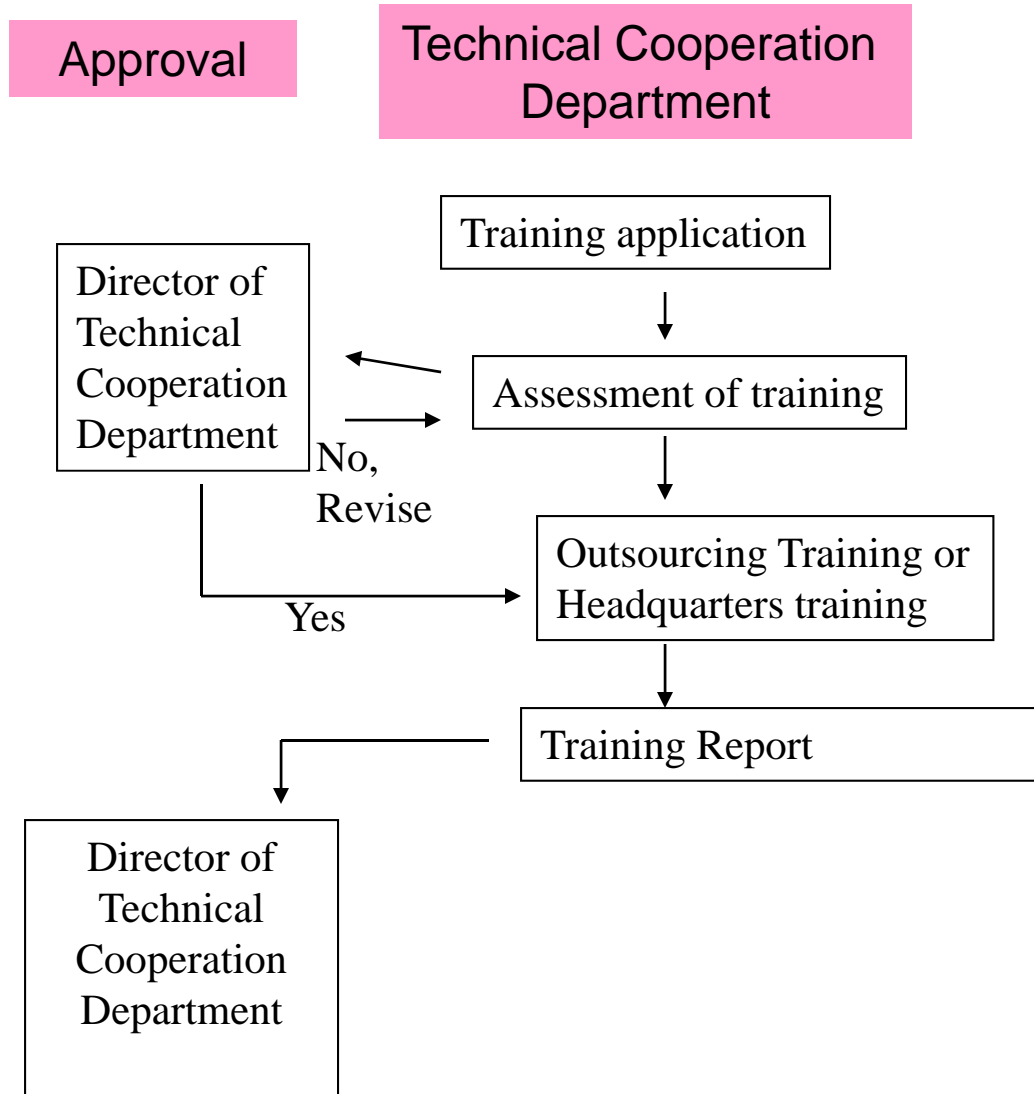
Approval

Technical Cooperation Department

Training application

Director of Technical Cooperation Department

Assessment of training

No, Revise

Outsourcing Training or Headquarters training

Yes

Training Report

Director of Technical Cooperation Department